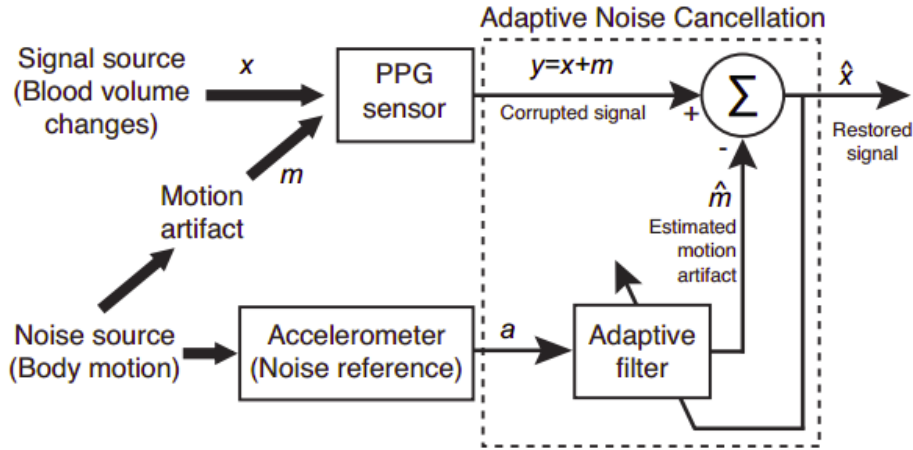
Adaptive Noise Cancellation

Signal source (Blood volume changes)

$x$

PPG sensor

$y=x+m$

Corrupted signal

+

$\Sigma$

-

$\hat{x}$

Restored signal

$m$

Motion artifact

$\hat{m}$

Estimated motion artifact

Noise source (Body motion)

Accelerometer (Noise reference)

$a$

Adaptive filter